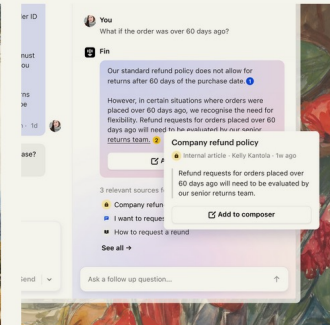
er ID

nust
u

ns
e

1d

se?

iend

You
What if the order was over 60 days ago?

Fin
Our standard refund policy does not allow for returns after 60 days of the purchase date. 1

However, in certain situations where orders were placed over 60 days ago, we recognise the need for flexibility. Refund requests for orders placed over 60 days ago will need to be evaluated by our senior returns team. 2

A

3 relevant sources f
Company refund
I want to request
How to request a reund
See all →

Company refund policy
Internal article · Kelly Kantola · 1w ago
Refund requests for orders placed over 60 days ago will need to be evaluated by our senior returns team.
Add to composer

Ask a follow up question...